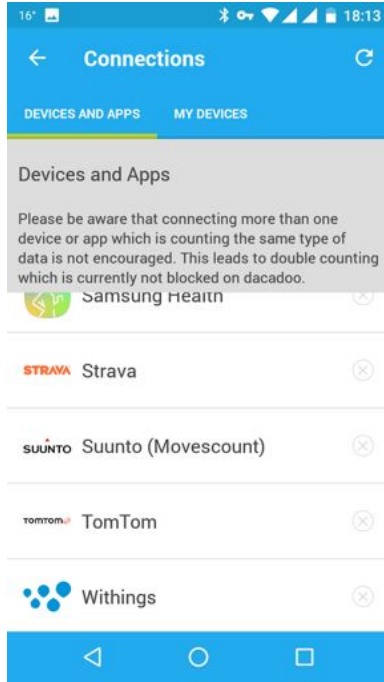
16° 18:13

Connections

DEVICES AND APPS MY DEVICES

Devices and Apps

Please be aware that connecting more than one device or app which is counting the same type of data is not encouraged. This leads to double counting which is currently not blocked on dacadoo.

Samsung Health

STRAVA Strava

SUUNTO Suunto (Movescount)

TOMTOM TomTom

Withings